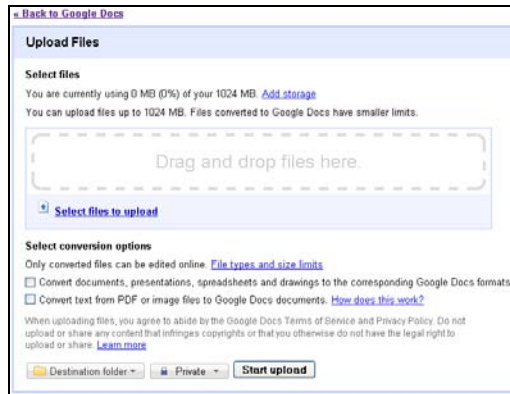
« Back to Google Docs

Upload Files

Select files

You are currently using 0 MB (0%) of your 1024 MB. Add storage

You can upload files up to 1024 MB. Files converted to Google Docs have smaller limits.

Drag and drop files here.

Select files to upload

Select conversion options

Only converted files can be edited online. File types and size limits

Convert documents, presentations, spreadsheets and drawings to the corresponding Google Docs formats

Convert text from PDF or image files to Google Docs documents. How does this work?

When uploading files, you agree to abide by the Google Docs Terms of Service and Privacy Policy. Do not upload or share any content that infringes copyrights or that you otherwise do not have the legal right to upload or share. Learn more

Destination folder ▾ Private ▾ Start upload